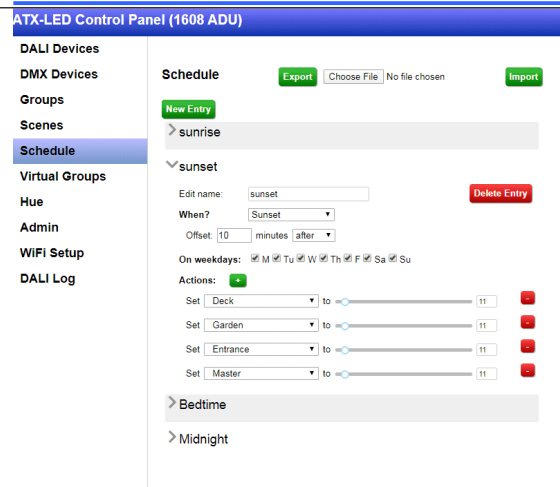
ATX-LED Control Panel (1608 ADU)

DALI Devices
DMX Devices
Groups
Scenes
Schedule
Virtual Groups
Hue
Admin
WiFi Setup
DALI Log

Schedule
Export
Choose File No file chosen
Import

New Entry

sunrise

sunset

Edit name: sunset
Delete Entry

When? Sunset

Offset: 10 minutes after

On weekdays: M Tu W Th F Sa Su

Actions: +

Set Deck to 11 -
Set Garden to 11 -
Set Entrance to 11 -
Set Master to 11 -

Bedtime

Midnight